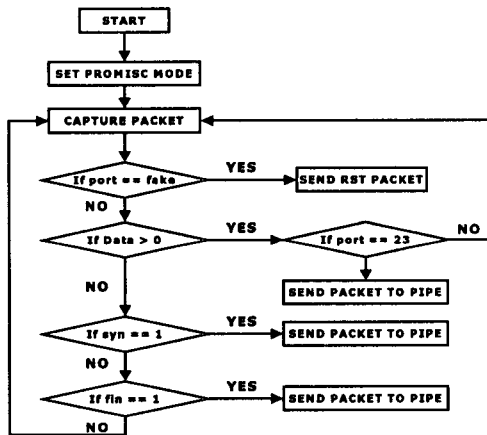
START

SET PROMISC MODE

CAPTURE PACKET

If port == fake

YES

SEND RST PACKET

NO

If Data > 0

YES

If port == 23

NO

SEND PACKET TO PIPE

NO

If syn == 1

YES

SEND PACKET TO PIPE

NO

If fin == 1

YES

SEND PACKET TO PIPE

NO